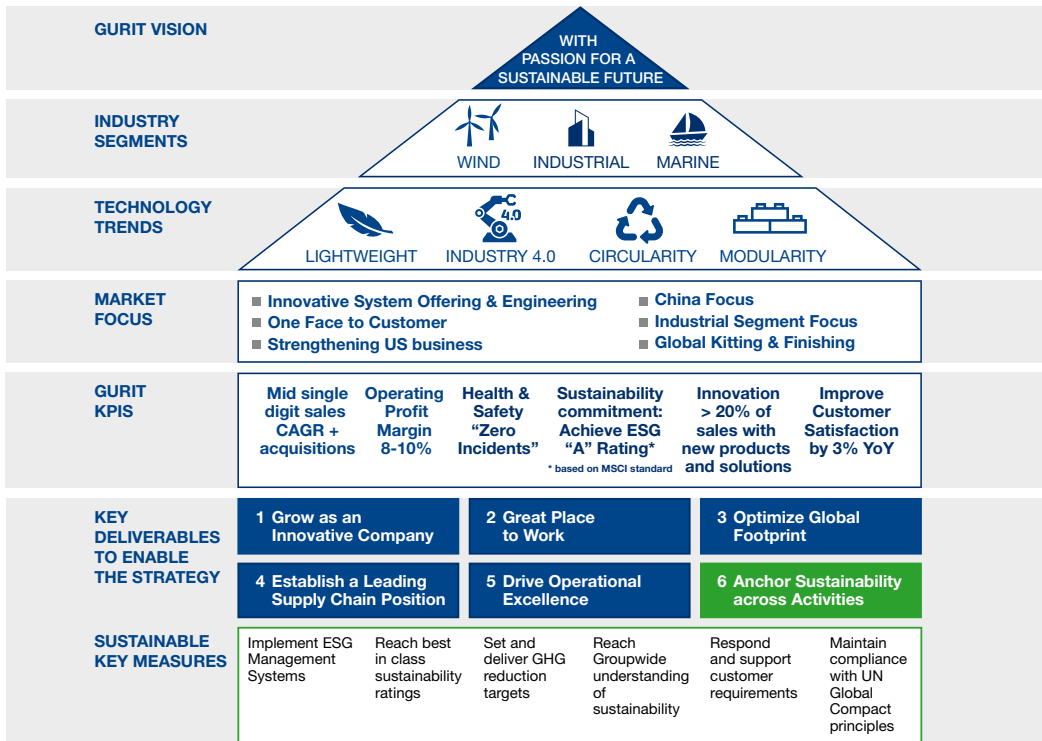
GURIT VISION

WITH PASSION FOR A SUSTAINABLE FUTURE

INDUSTRY SEGMENTS

WIND INDUSTRIAL MARINE

TECHNOLOGY TRENDS

4.0

LIGHTWEIGHT INDUSTRY 4.0 CIRCULARITY MODULARITY

MARKET FOCUS

Innovative System Offering & Engineering
One Face to Customer
Strengthening US business
China Focus
Industrial Segment Focus
Global Kitting & Finishing

GURIT KPIS

| Mid single digit sales CAGR + acquisitions | Operating Profit Margin 8-10% | Health & Safety "Zero Incidents" | Sustainability commitment: Achieve ESG "A" Rating* | Innovation > 20% of sales with new products and solutions | Improve Customer Satisfaction by 3% YoY |
|---|---|---|---|---|---|

* based on MSCI standard

KEY DELIVERABLES TO ENABLE THE STRATEGY

1 Grow as an Innovative Company
2 Great Place to Work
3 Optimize Global Footprint
4 Establish a Leading Supply Chain Position
5 Drive Operational Excellence
6 Anchor Sustainability across Activities

SUSTAINABLE KEY MEASURES

| Implement ESG Management Systems | Reach best in class sustainability ratings | Set and deliver GHG reduction targets | Reach Groupwide understanding of sustainability | Respond and support customer requirements | Maintain compliance with UN Global Compact principles |
|---|---|---|---|---|---|